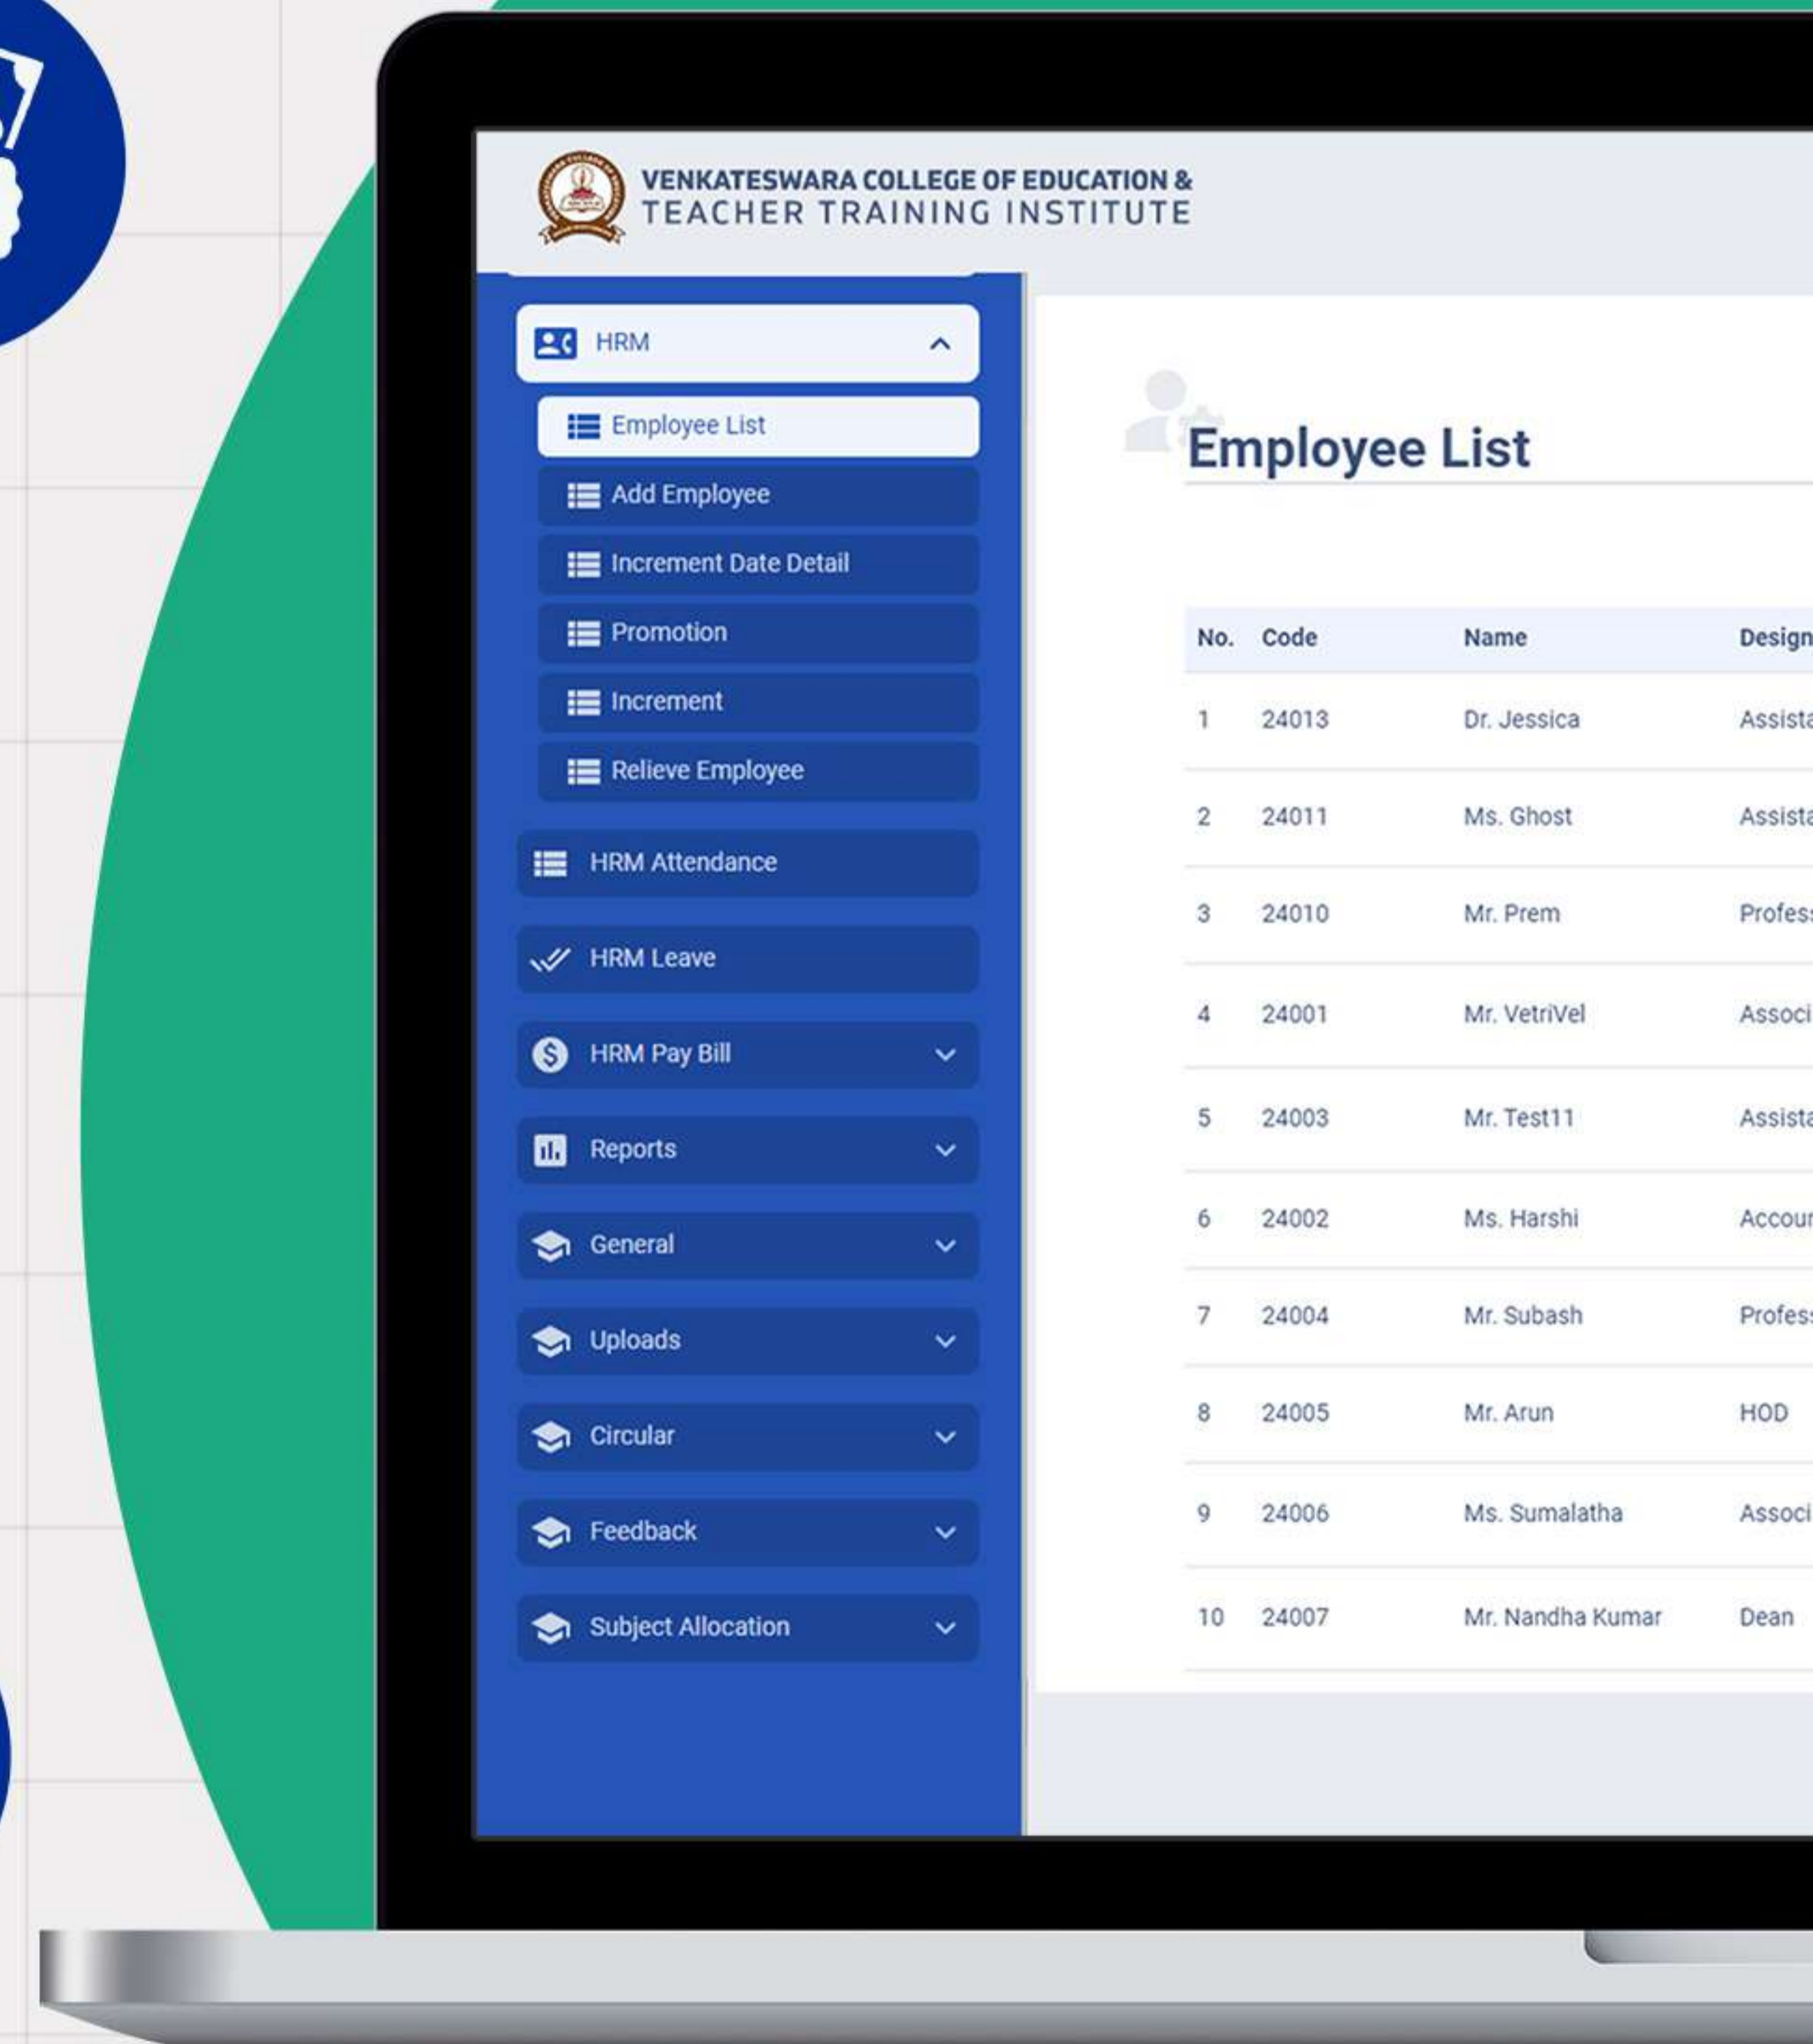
VENKATESWARA COLLEGE OF EDUCATION &
TEACHER TRAINING INSTITUTE

HRM
Employee List
Add Employee
Increment Date Detail
Promotion
Increment
Relieve Employee
HRM Attendance
HRM Leave
HRM Pay Bill
Reports
General
Uploads
Circular
Feedback
Subject Allocation

Employee List

| No. | Code | Name | Design |
|---|---|---|---|
| 1 | 24013 | Dr. Jessica | Assista |
| 2 | 24011 | Ms. Ghost | Assista |
| 3 | 24010 | Mr. Prem | Profes |
| 4 | 24001 | Mr. VetriVel | Associ |
| 5 | 24003 | Mr. Test11 | Assista |
| 6 | 24002 | Ms. Harshi | Accour |
| 7 | 24004 | Mr. Subash | Profes |
| 8 | 24005 | Mr. Arun | HOD |
| 9 | 24006 | Ms. Sumalatha | Associ |
| 10 | 24007 | Mr. Nandha Kumar | Dean |